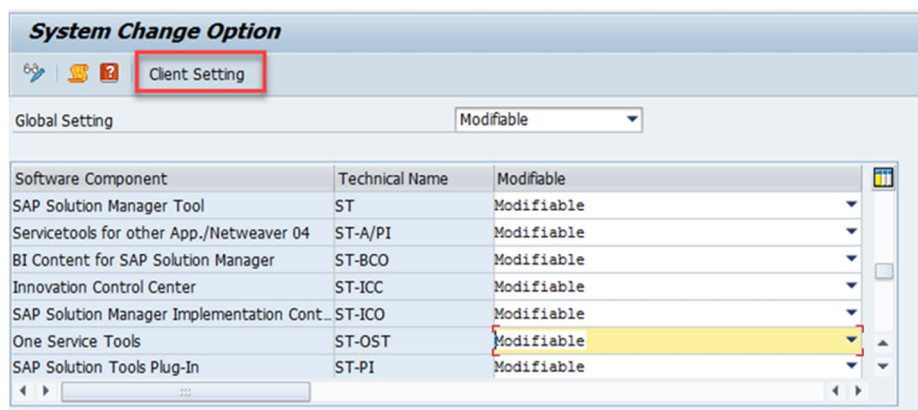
System Change Option

Client Setting

Global Setting Modifiable

| Software Component | Technical Name | Modifiable |
|---|---|---|
| SAP Solution Manager Tool | ST | Modifiable |
| Servicetools for other App./Netweaver 04 | ST-A/PI | Modifiable |
| BI Content for SAP Solution Manager | ST-BCO | Modifiable |
| Innovation Control Center | ST-ICC | Modifiable |
| SAP Solution Manager Implementation Cont... | ST-ICO | Modifiable |
| One Service Tools | ST-OST | Modifiable |
| SAP Solution Tools Plug-In | ST-PI | Modifiable |